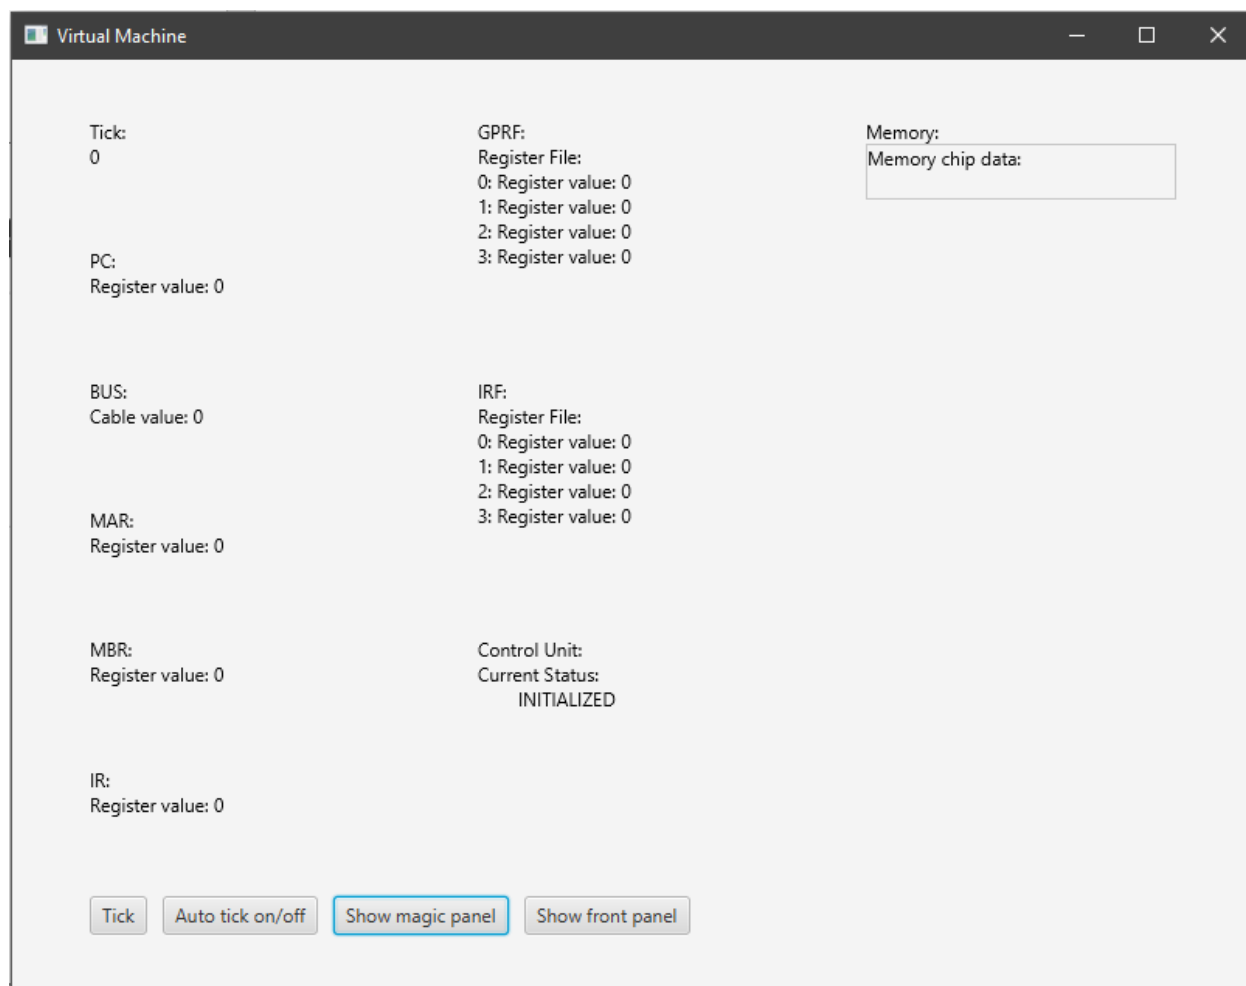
Virtual Machine

Tick:
0

PC:
Register value: 0

BUS:
Cable value: 0

MAR:
Register value: 0

MBR:
Register value: 0

IR:
Register value: 0

GPRF:
Register File:
0: Register value: 0
1: Register value: 0
2: Register value: 0
3: Register value: 0

IRF:
Register File:
0: Register value: 0
1: Register value: 0
2: Register value: 0
3: Register value: 0

Control Unit:
Current Status:
INITIALIZED

Memory:
Memory chip data:

Tick
Auto tick on/off
Show magic panel
Show front panel